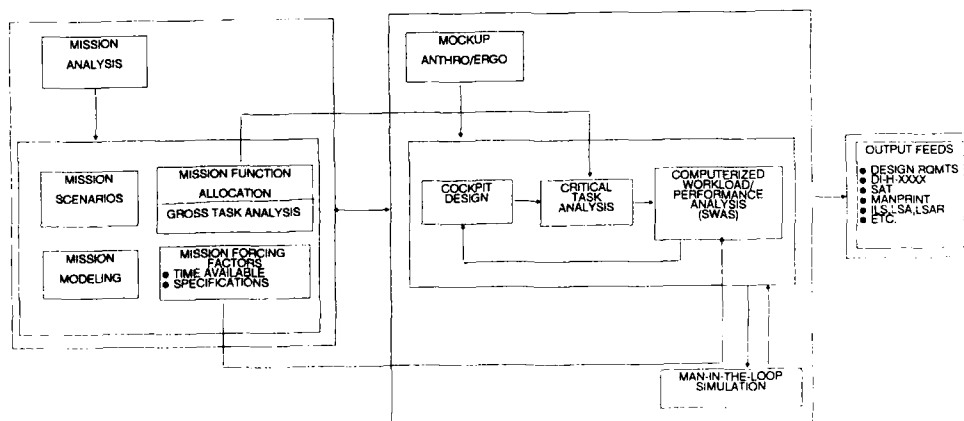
MISSION ANALYSIS

MISSION SCENARIOS

MISSION FUNCTION ALLOCATION

GROSS TASK ANALYSIS

MISSION MODELING

MISSION FORCING FACTORS
• TIME AVAILABLE
• SPECIFICATIONS

MOCKUP ANTHRO/ERGO

COCKPIT DESIGN

CRITICAL TASK ANALYSIS

COMPUTERIZED WORKLOAD/ PERFORMANCE ANALYSIS (SWAS)

MAN-IN-THE-LOOP SIMULATION

OUTPUT FEEDS
• DESIGN RQMTS
• DI-H-XXXX
• SAT
• MANPRINT
• ILS,LSA,LSAR
• ETC.